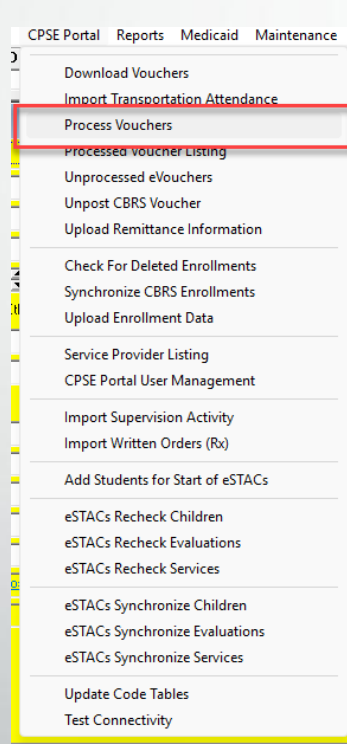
CPSE Portal Reports Medicaid Maintenance

Download Vouchers
Import Transportation Attendance
Process Vouchers
Processed Voucher Listing
Unprocessed eVouchers
Unpost CBRS Voucher
Upload Remittance Information

Check For Deleted Enrollments
Synchronize CBRS Enrollments
Upload Enrollment Data

Service Provider Listing
CPSE Portal User Management

Import Supervision Activity
Import Written Orders (Rx)

Add Students for Start of eSTACs

eSTACs Recheck Children
eSTACs Recheck Evaluations
eSTACs Recheck Services

eSTACs Synchronize Children
eSTACs Synchronize Evaluations
eSTACs Synchronize Services

Update Code Tables
Test Connectivity